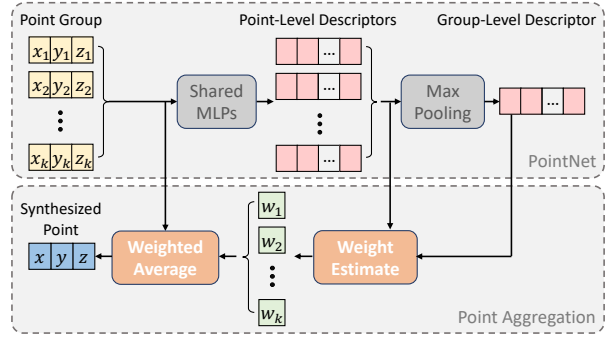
Point Group

Point-Level Descriptors

Group-Level Descriptor

$x_1$ $y_1$ $z_1$

$x_2$ $y_2$ $z_2$

⋮

$x_k$ $y_k$ $z_k$

Shared MLPs

…

…

⋮

…

Max Pooling

…

PointNet

Synthesized Point

$x$ $y$ $z$

Weighted Average

$w_1$

$w_2$

⋮

$w_k$

Weight Estimate

Point Aggregation